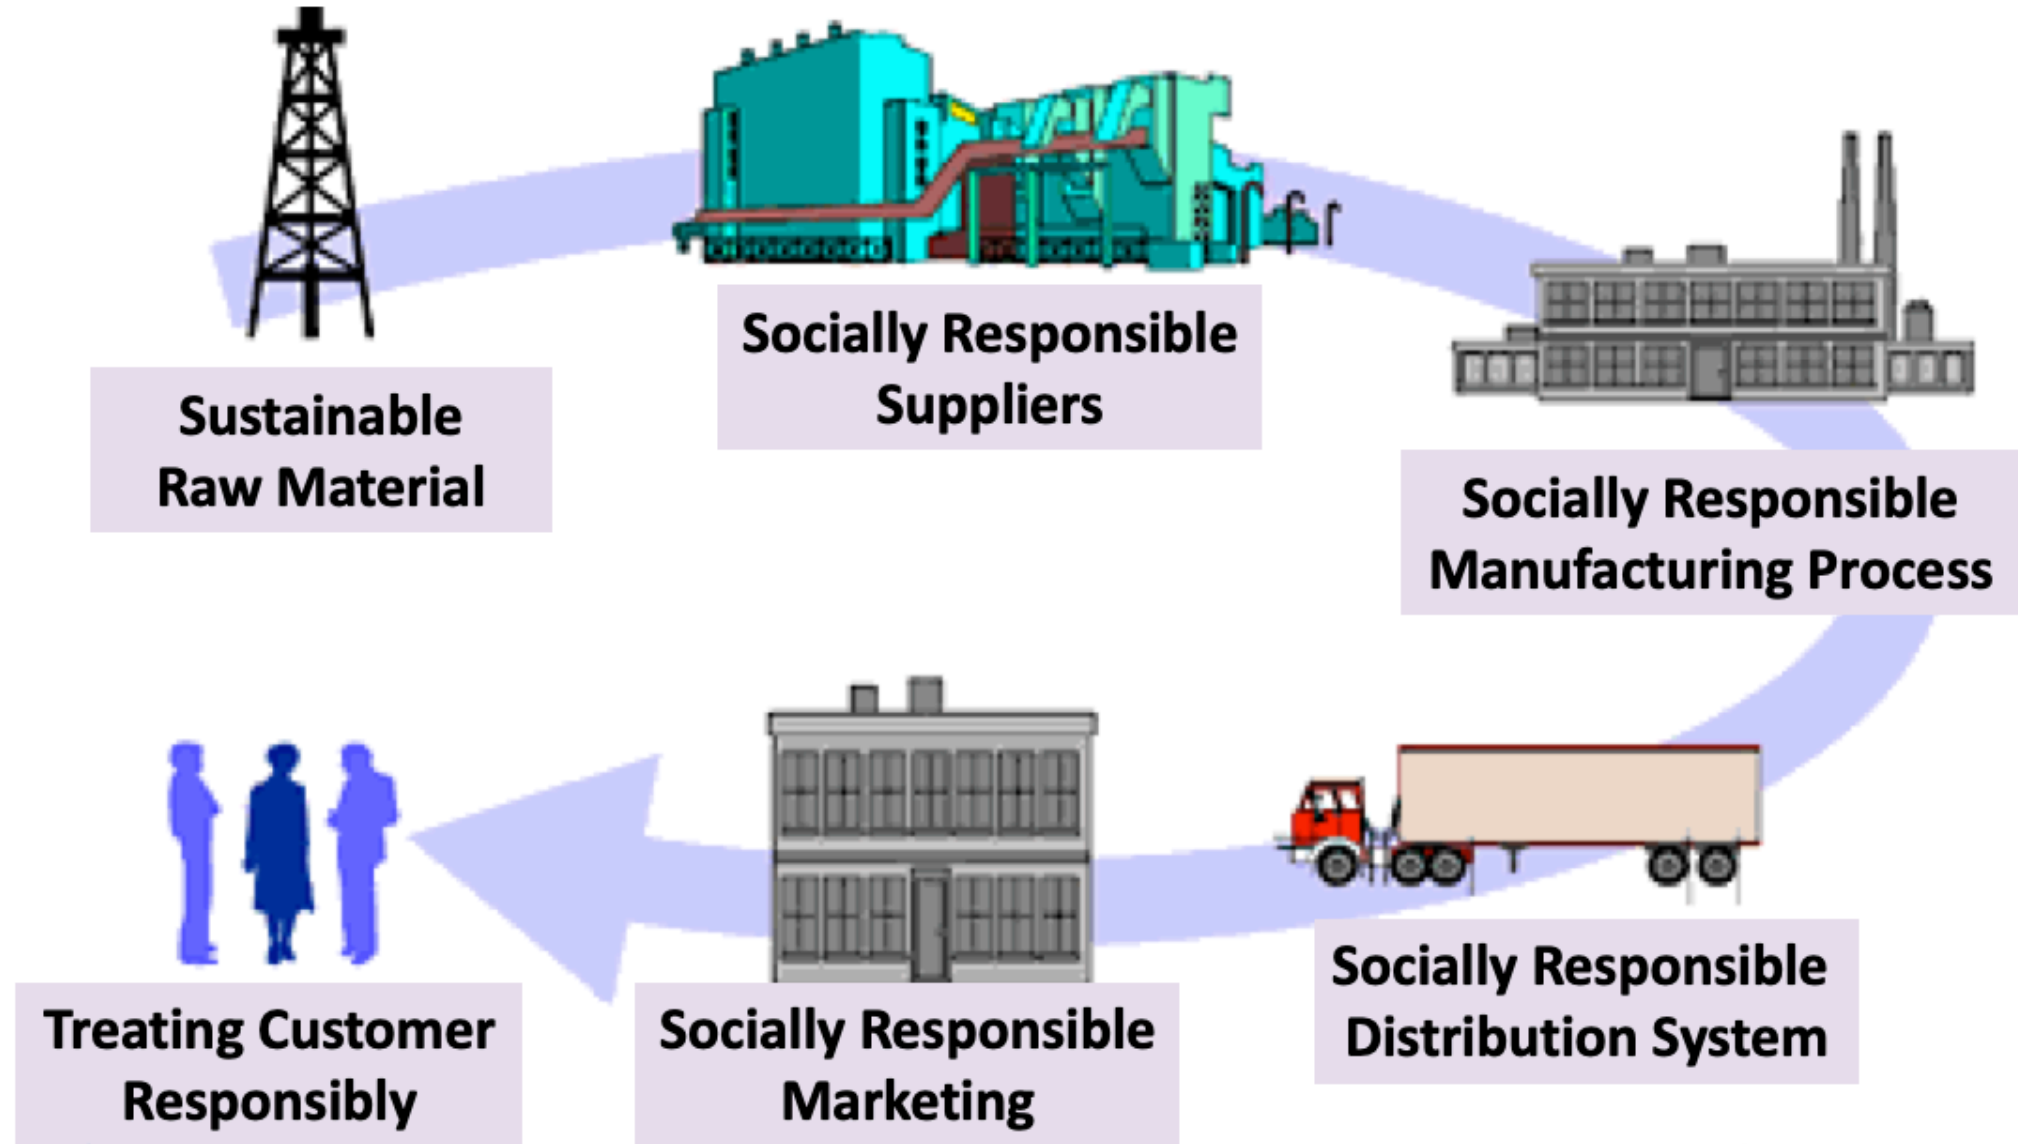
Sustainable Raw Material

Socially Responsible Suppliers

Socially Responsible Manufacturing Process

Socially Responsible Distribution System

Socially Responsible Marketing

Treating Customer Responsibly